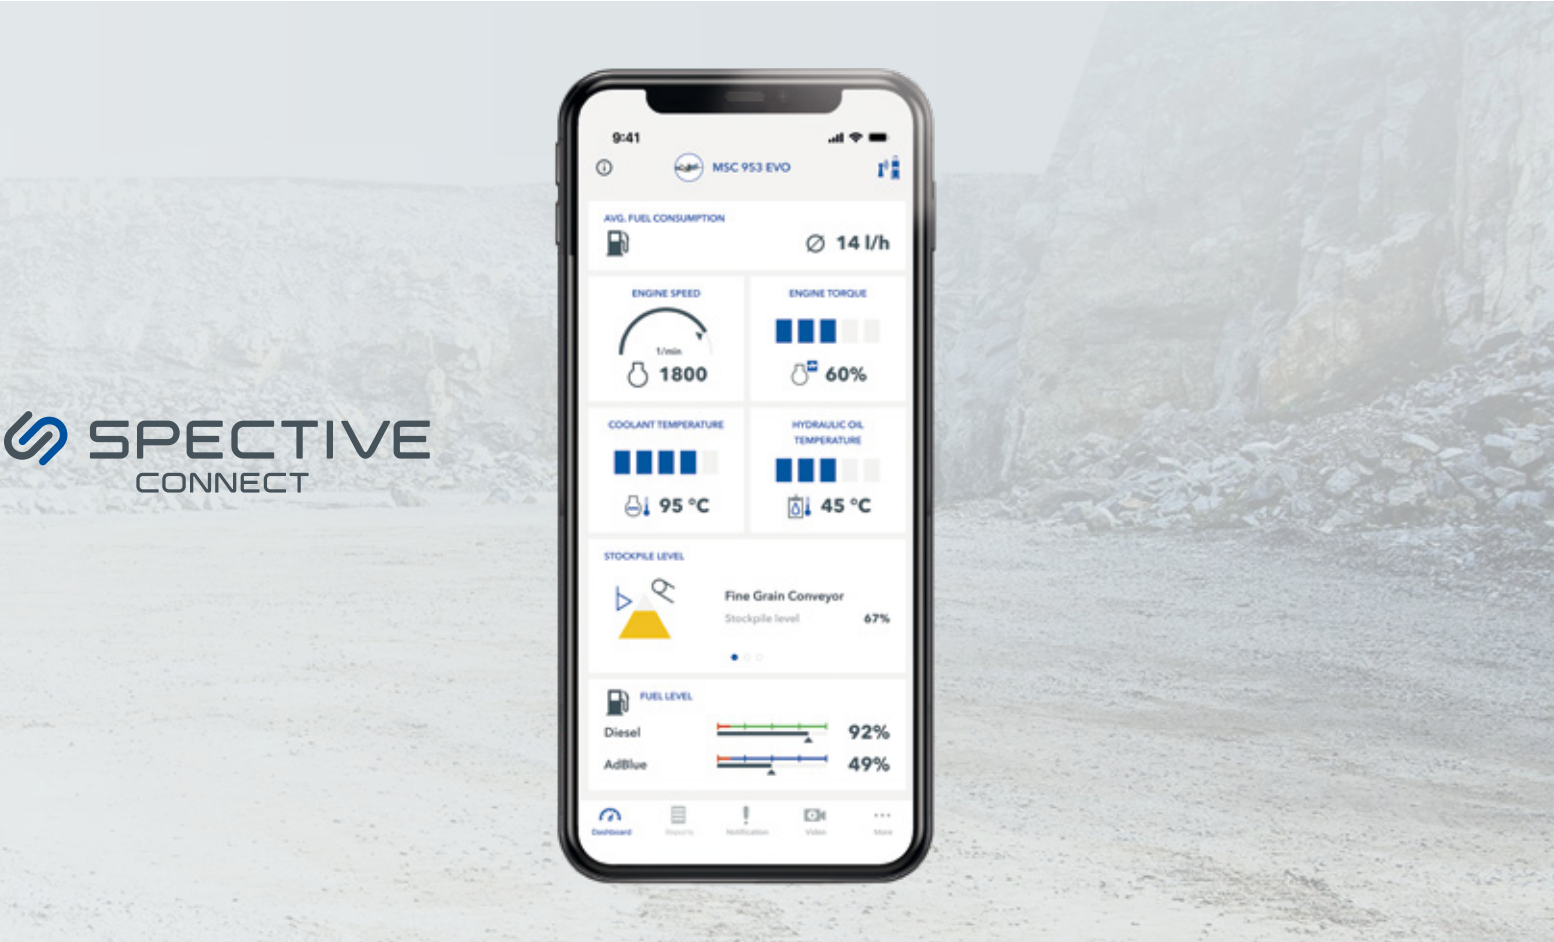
SPECTIVE
CONNECT

9:41

MSC 953 EVO

AVG. FUEL CONSUMPTION
Ø 14 l/h

ENGINE SPEED
1/min
1800

ENGINE TORQUE
60%

COOLANT TEMPERATURE
95 °C

HYDRAULIC OIL TEMPERATURE
45 °C

STOCKPILE LEVEL
Fine Grain Conveyor
Stockpile level 67%

FUEL LEVEL
Diesel 92%
AdBlue 49%

Dashboard Reports Notification Video More